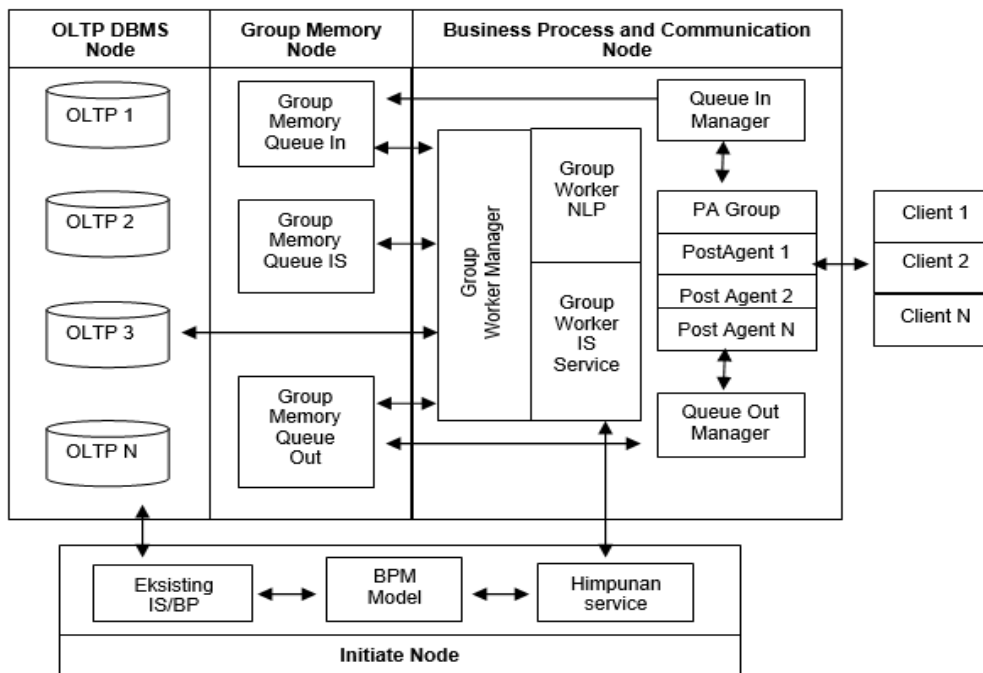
OLTP DBMS Node

Group Memory Node

Business Process and Communication Node

OLTP 1

OLTP 2

OLTP 3

OLTP N

Group Memory Queue In

Group Memory Queue IS

Group Memory Queue Out

Group Worker Manager

Group Worker NLP

Group Worker IS Service

Queue In Manager

PA Group

PostAgent 1

Post Agent 2

Post Agent N

Queue Out Manager

Client 1

Client 2

Client N

Eksisting IS/BP

BPM Model

Himpunan service

Initiate Node